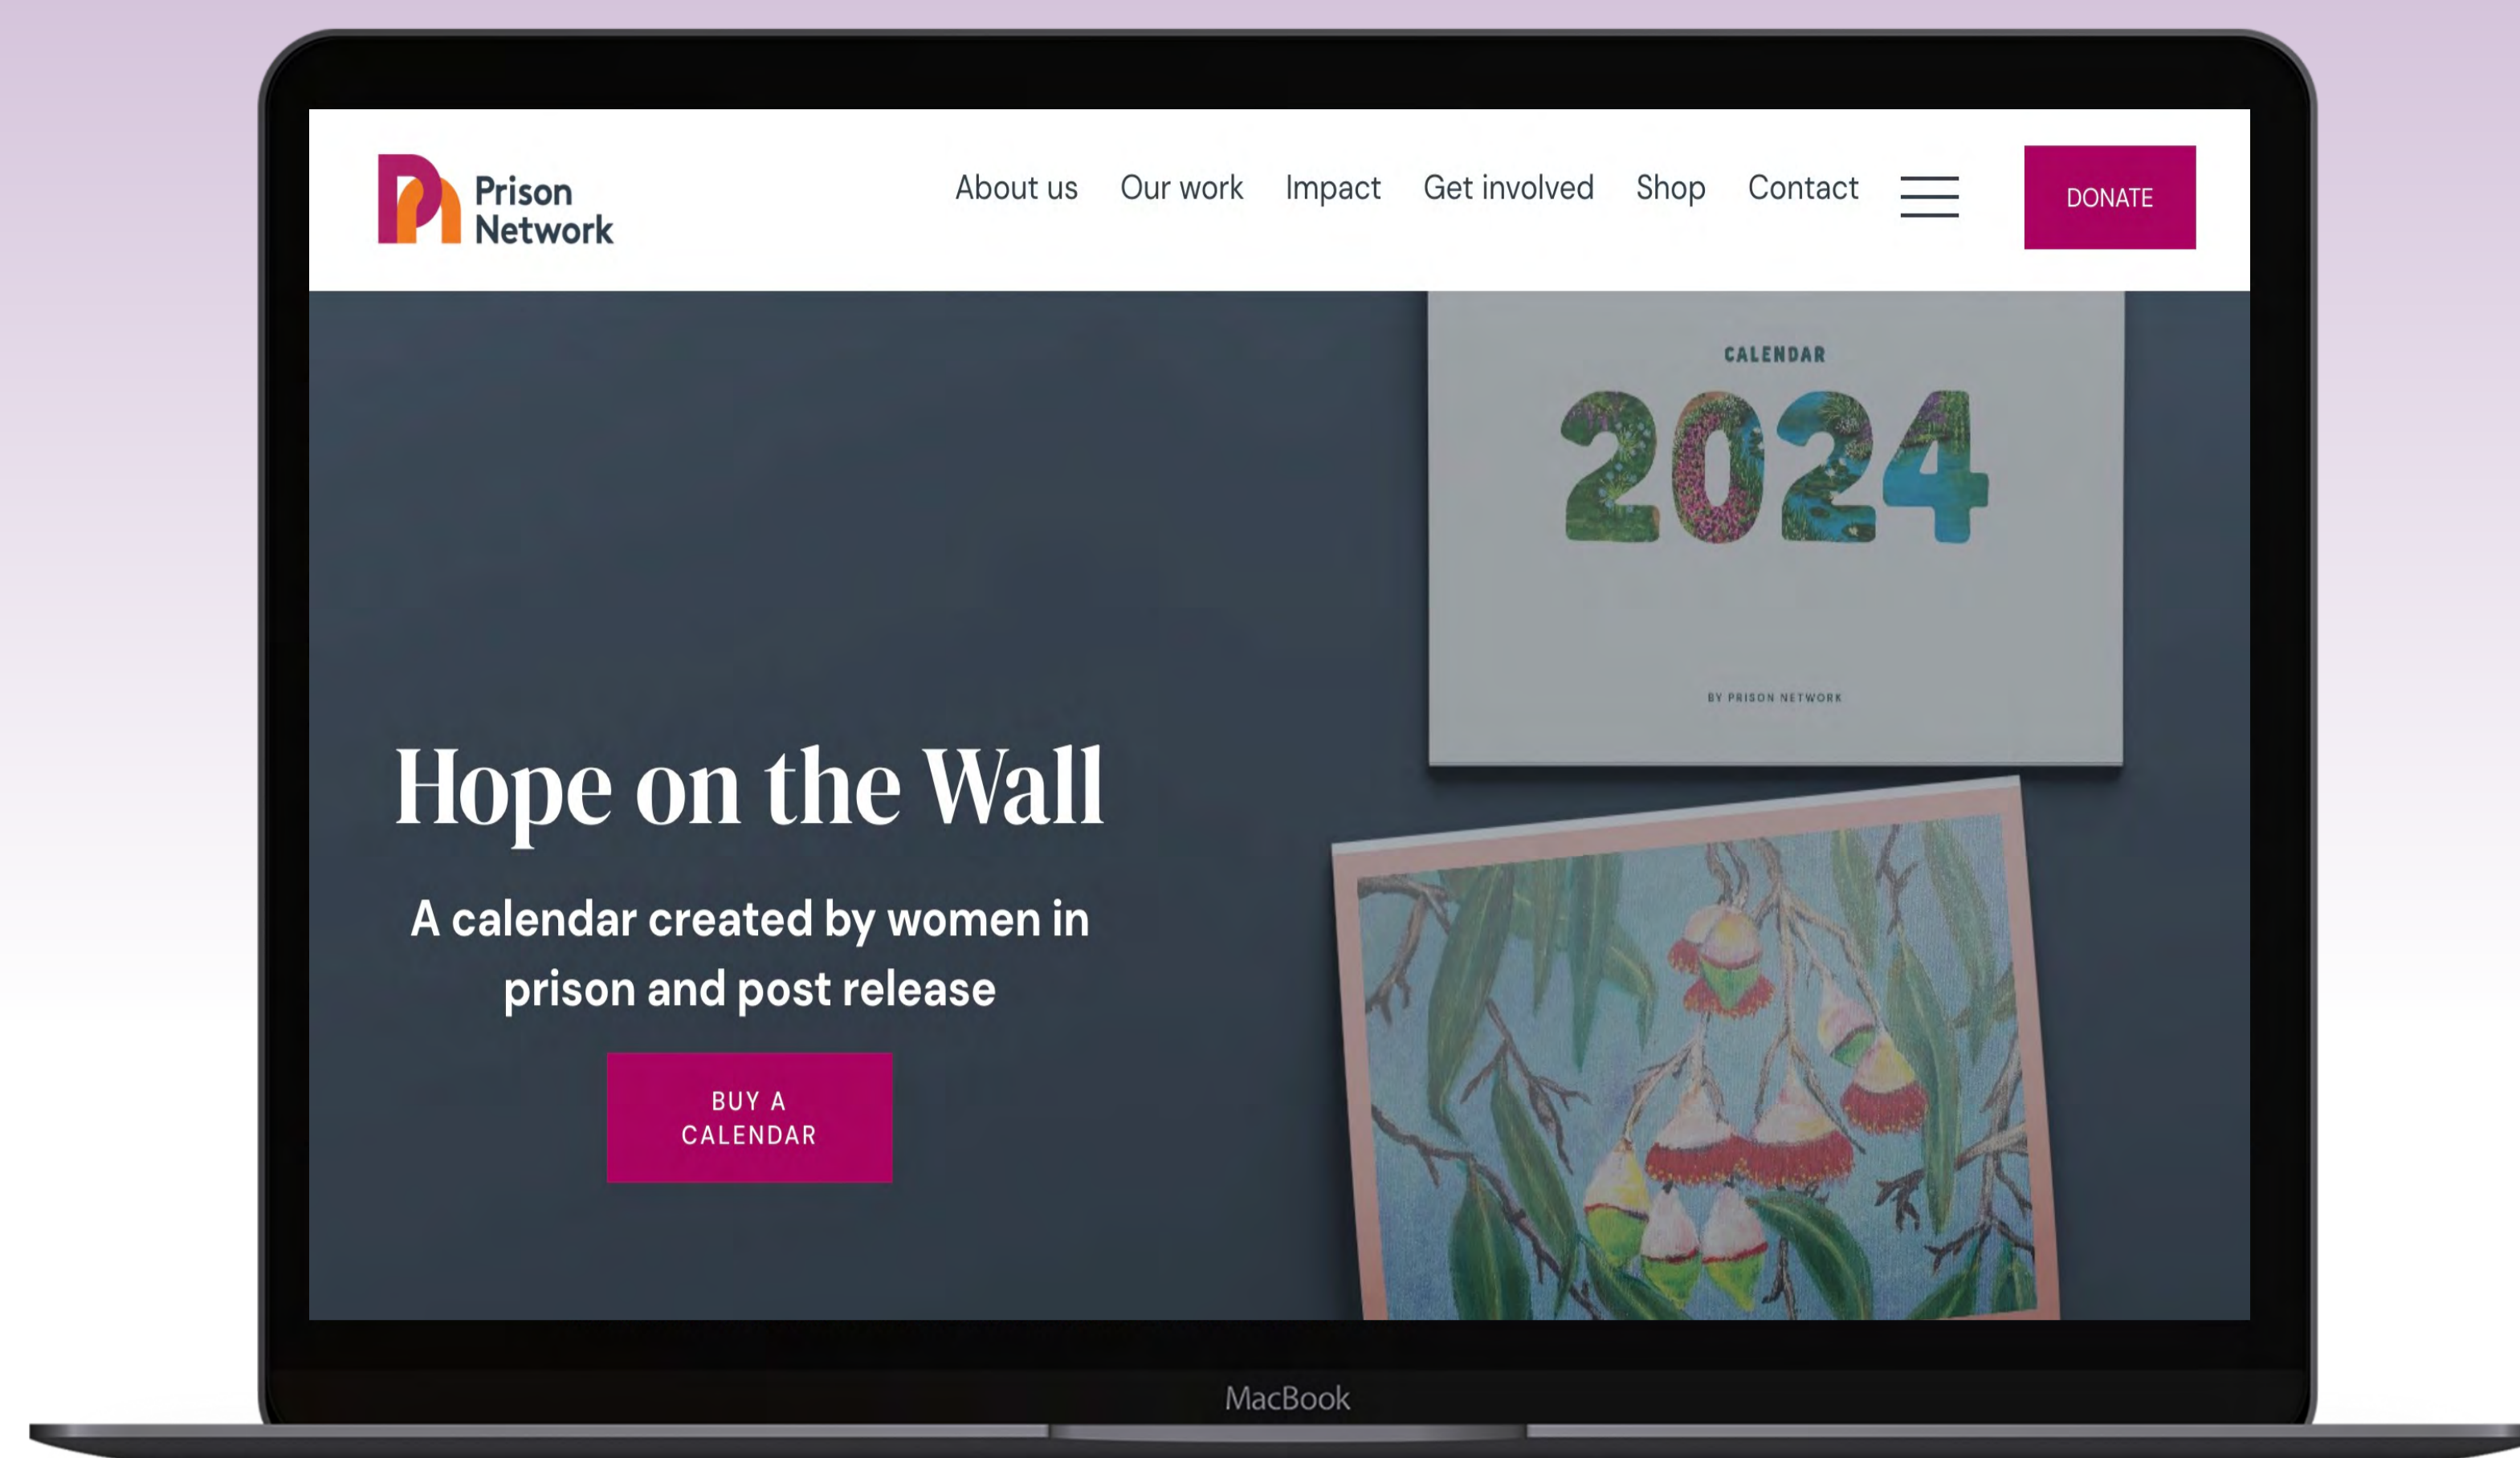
Prison Network

About us Our work Impact Get involved Shop Contact

DONATE

CALENDAR

2024

BY PRISON NETWORK

Hope on the Wall

A calendar created by women in prison and post release

BUY A CALENDAR

MacBook